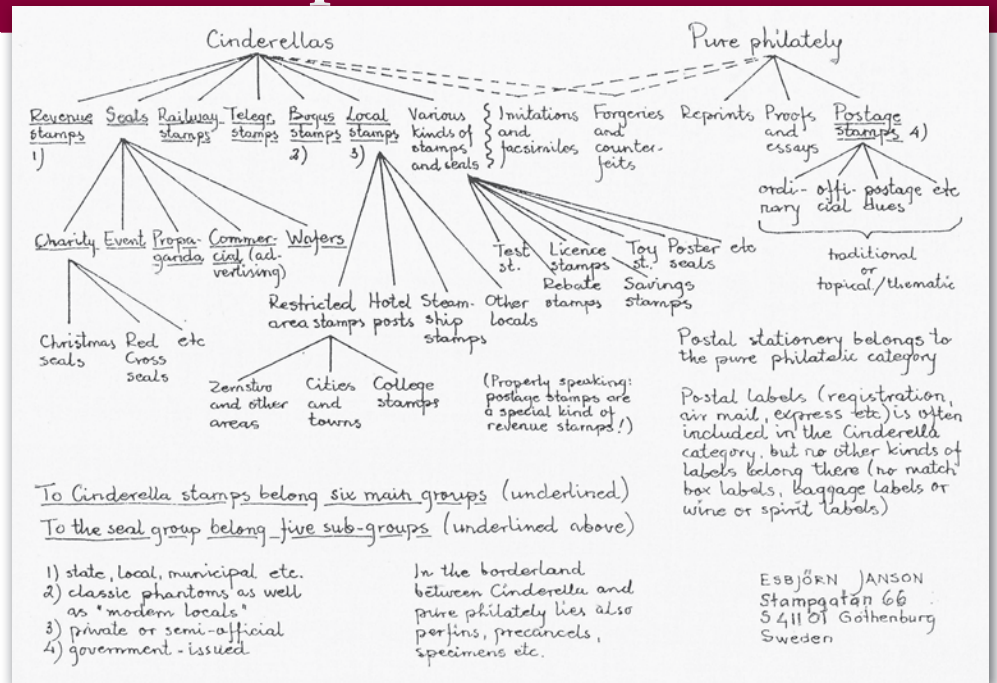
Cinderellas

Pure philately

Revenue stamps 1)

Seals

Railway stamps

Telegr. stamps

Bogus stamps 2)

Local stamps 3)

Various kinds of stamps and seals

Imitations and facsimiles

Forgeries and counterfeits

Reprints

Proofs and essays

Postage stamps 4)

ordinary

official

postage dues

etc

traditional or topical/thematic

Charity

Event

Propaganda

Commercial (advertising)

Wafers

Test st.

Licence stamps

Toy st.

Poster etc seals

Rebate stamps

Savings stamps

Restricted area stamps

Hotel posts

Steamship stamps

Other locals

Christmas seals

Red Cross seals

etc

Zemstvo and other areas

Cities and towns

College stamps

(Properly speaking: postage stamps are a special kind of revenue stamps!)

Postal stationery belongs to the pure philatelic category

Postal labels (registration, air mail, express etc) is often included in the Cinderella category, but no other kinds of labels belong there (no match box labels, baggage labels or wine or spirit labels)

To Cinderella stamps belong six main groups (underlined)

To the seal group belong five sub-groups (underlined above)

1) state, local, municipal etc.
2) classic phantoms as well as "modern locals"
3) private or semi-official
4) government-issued

In the borderland between Cinderella and pure philately lies also perfins, precancels, specimens etc.

ESBJÖRN JANSON
Stampgatan 66
S 411 01 Gothenburg
Sweden